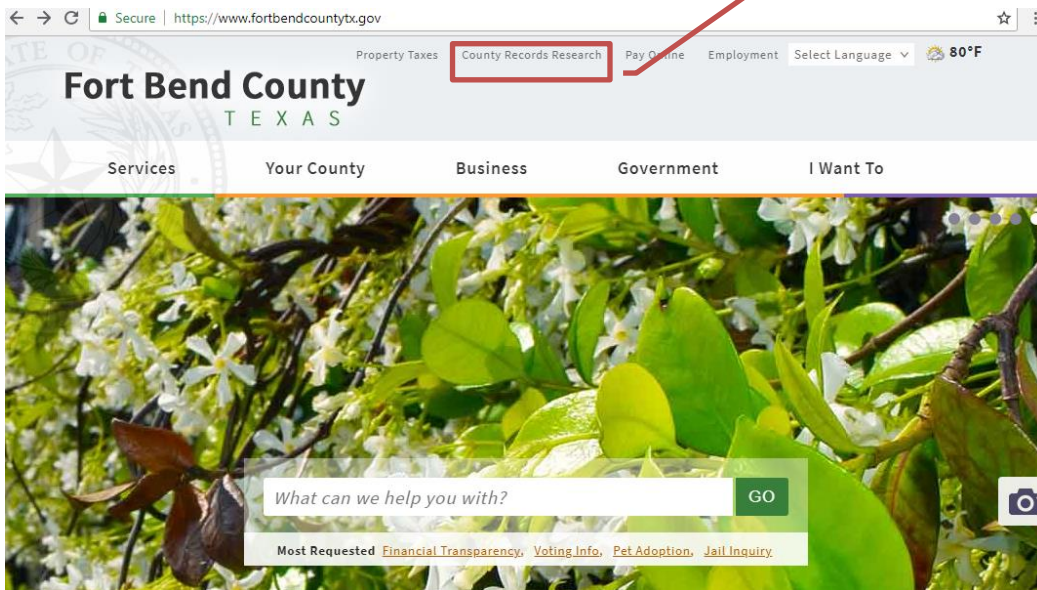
Secure | https://www.fortbendcountytx.gov

Property Taxes County Records Research Pay Online Employment Select Language 80°F

Fort Bend County
TEXAS

Services Your County Business Government I Want To

What can we help you with? GO

Most Requested Financial Transparency, Voting Info, Pet Adoption, Jail Inquiry